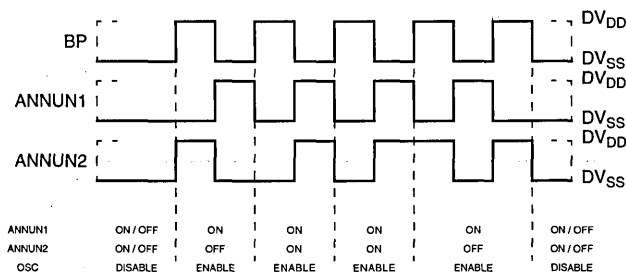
BP
ANNUN1
ANNUN2

$DV_{DD}$
$DV_{SS}$
$DV_{DD}$
$DV_{SS}$
$DV_{DD}$
$DV_{SS}$

| | | | | | | |
|---|---|---|---|---|---|---|
| ANNUN1 | ON / OFF | ON | ON | ON | ON | ON / OFF |
| ANNUN2 | ON / OFF | OFF | ON | ON | OFF | ON / OFF |
| OSC | DISABLE | ENABLE | ENABLE | ENABLE | ENABLE | DISABLE |